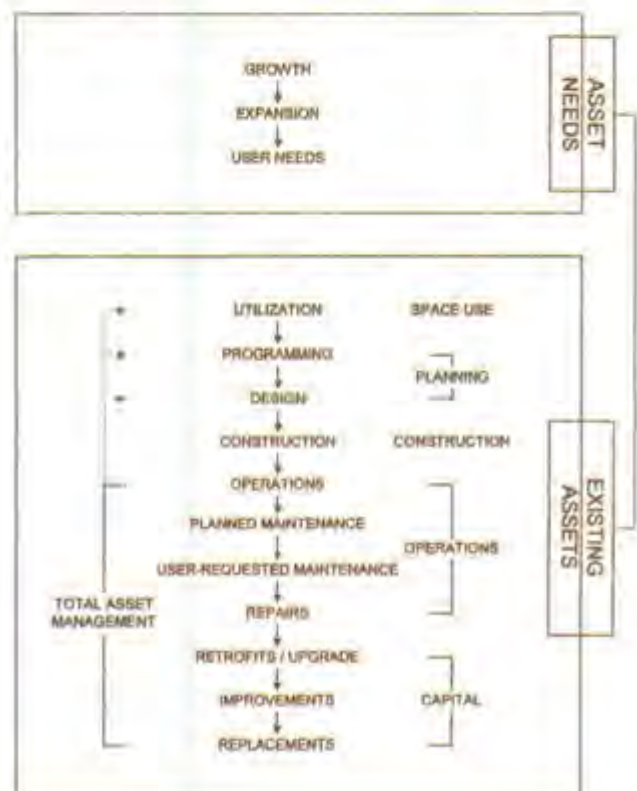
GROWTH
EXPANSION
USER NEEDS

ASSET NEEDS

UTILIZATION
SPACE USE
PROGRAMMING
PLANNING
DESIGN
CONSTRUCTION
CONSTRUCTION
OPERATIONS
PLANNED MAINTENANCE
OPERATIONS
USER-REQUESTED MAINTENANCE
TOTAL ASSET MANAGEMENT
REPAIRS
RETROFITS / UPGRADE
IMPROVEMENTS
CAPITAL
REPLACEMENTS

EXISTING ASSETS